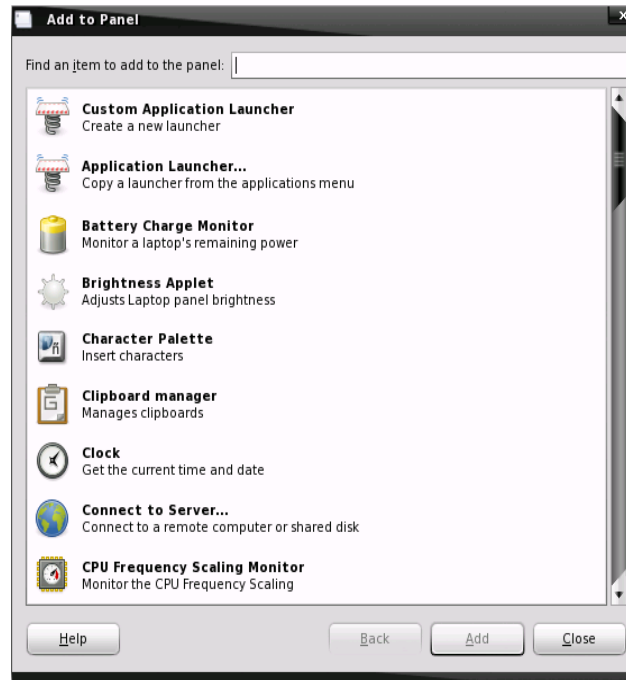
Add to Panel

Find an item to add to the panel:

**Custom Application Launcher**
Create a new launcher

**Application Launcher...**
Copy a launcher from the applications menu

**Battery Charge Monitor**
Monitor a laptop's remaining power

**Brightness Applet**
Adjusts Laptop panel brightness

**Character Palette**
Insert characters

**Clipboard manager**
Manages clipboards

**Clock**
Get the current time and date

**Connect to Server...**
Connect to a remote computer or shared disk

**CPU Frequency Scaling Monitor**
Monitor the CPU Frequency Scaling

Help    Back    Add    Close